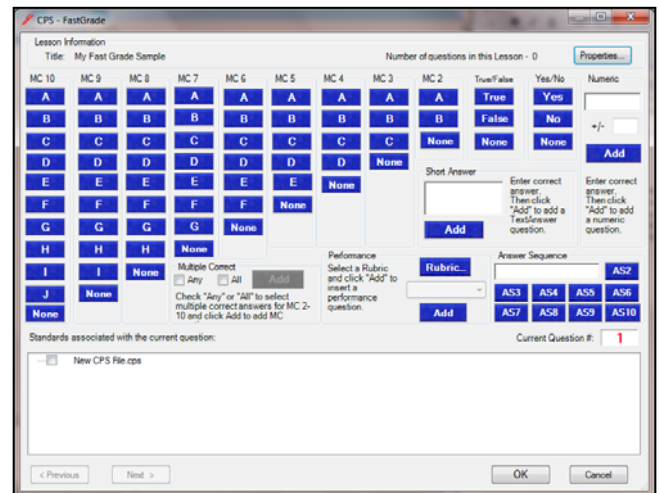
CPS - FastGrade

Lesson Information
Title: My Fast Grade Sample
Number of questions in this Lesson - 0
Properties...

MC 10
A
B
C
D
E
F
G
H
I
J
None

MC 9
A
B
C
D
E
F
G
H
I
None

MC 8
A
B
C
D
E
F
G
H
None

MC 7
A
B
C
D
E
F
G
None

MC 6
A
B
C
D
E
F
None

MC 5
A
B
C
D
E
None

MC 4
A
B
C
D
None

MC 3
A
B
C
None

MC 2
A
B
None

True/False
True
False
None

Yes/No
Yes
No
None

Numeric
+/-
Add
Enter correct answer. Then click "Add" to add a numeric question.

Short Answer
Enter correct answer. Then click "Add" to add a TextAnswer question.
Add

Multiple Correct
Any
All
Add
Check "Any" or "All" to select multiple correct answers for MC 2-10 and click Add to add MC

Peformance
Select a Rubric and click "Add" to insert a performance question.
Rubric...
Add

Answer Sequence
AS2
AS3
AS4
AS5
AS6
AS7
AS8
AS9
AS10

Standards associated with the current question:
Current Question #: 1

New CPS File.cps

< Previous
Next >
OK
Cancel